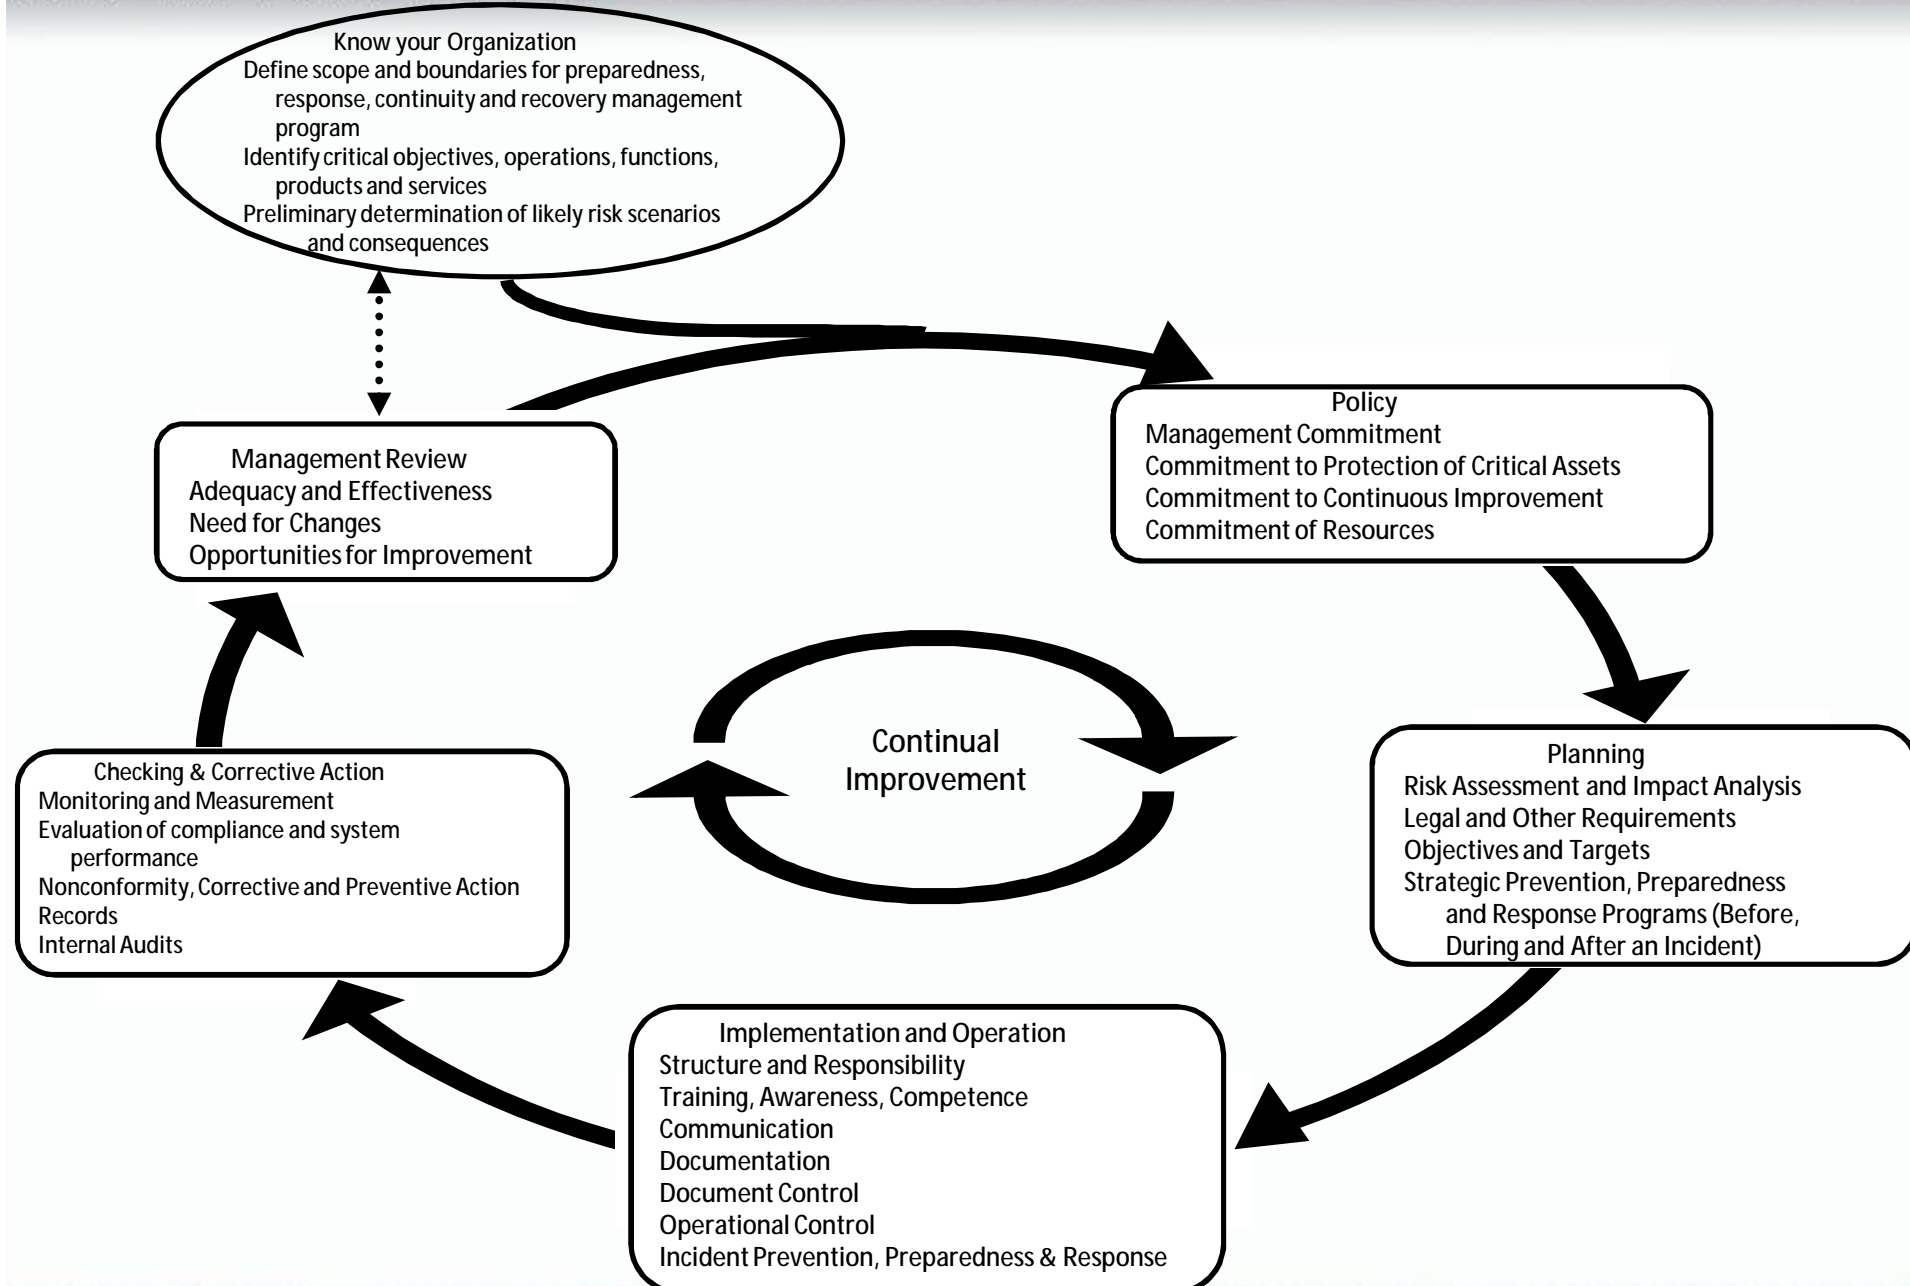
Know your Organization
Define scope and boundaries for preparedness, response, continuity and recovery management program
Identify critical objectives, operations, functions, products and services
Preliminary determination of likely risk scenarios and consequences

Policy
Management Commitment
Commitment to Protection of Critical Assets
Commitment to Continuous Improvement
Commitment of Resources

Planning
Risk Assessment and Impact Analysis
Legal and Other Requirements
Objectives and Targets
Strategic Prevention, Preparedness and Response Programs (Before, During and After an Incident)

Implementation and Operation
Structure and Responsibility
Training, Awareness, Competence
Communication
Documentation
Document Control
Operational Control
Incident Prevention, Preparedness & Response

Checking & Corrective Action
Monitoring and Measurement
Evaluation of compliance and system performance
Nonconformity, Corrective and Preventive Action
Records
Internal Audits

Management Review
Adequacy and Effectiveness
Need for Changes
Opportunities for Improvement

Continual Improvement